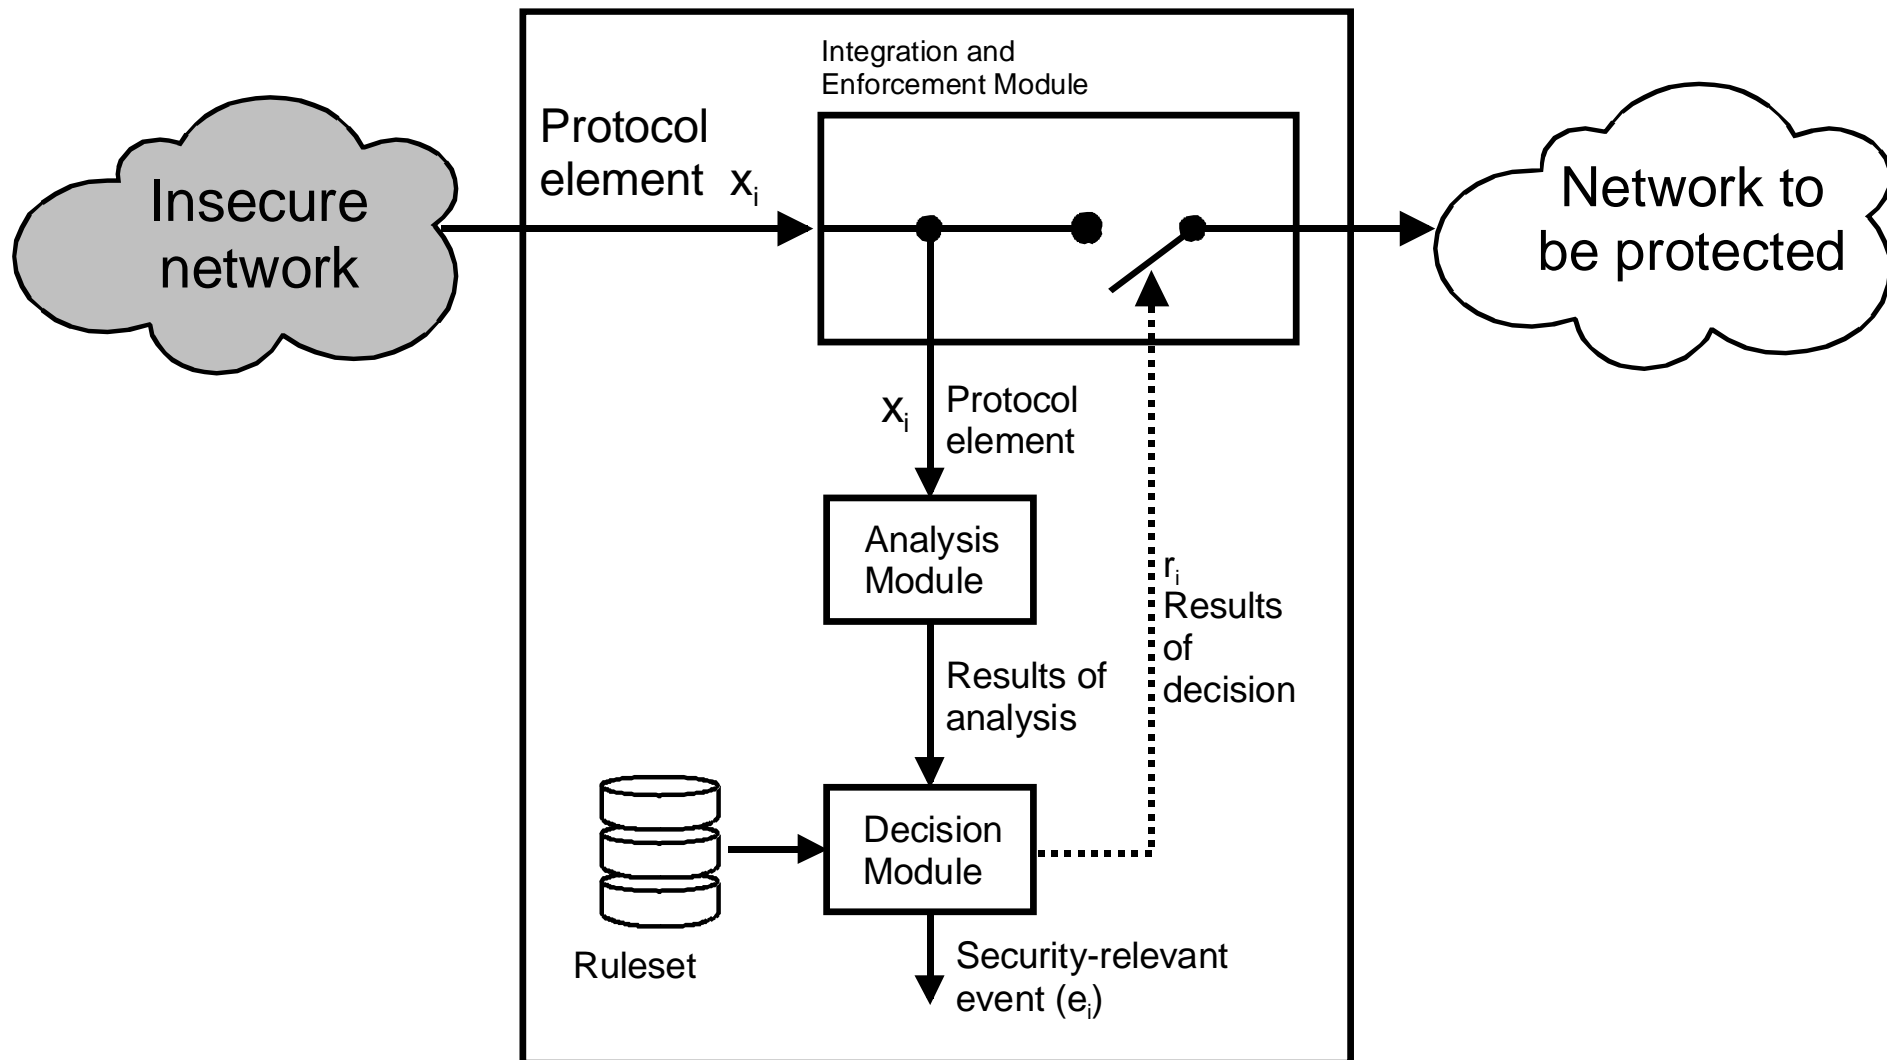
Insecure network

Protocol element $x_i$

Integration and Enforcement Module

Network to be protected

$x_i$ Protocol element

Analysis Module

Results of analysis

$r_i$ Results of decision

Ruleset

Decision Module

Security-relevant event ($e_i$)